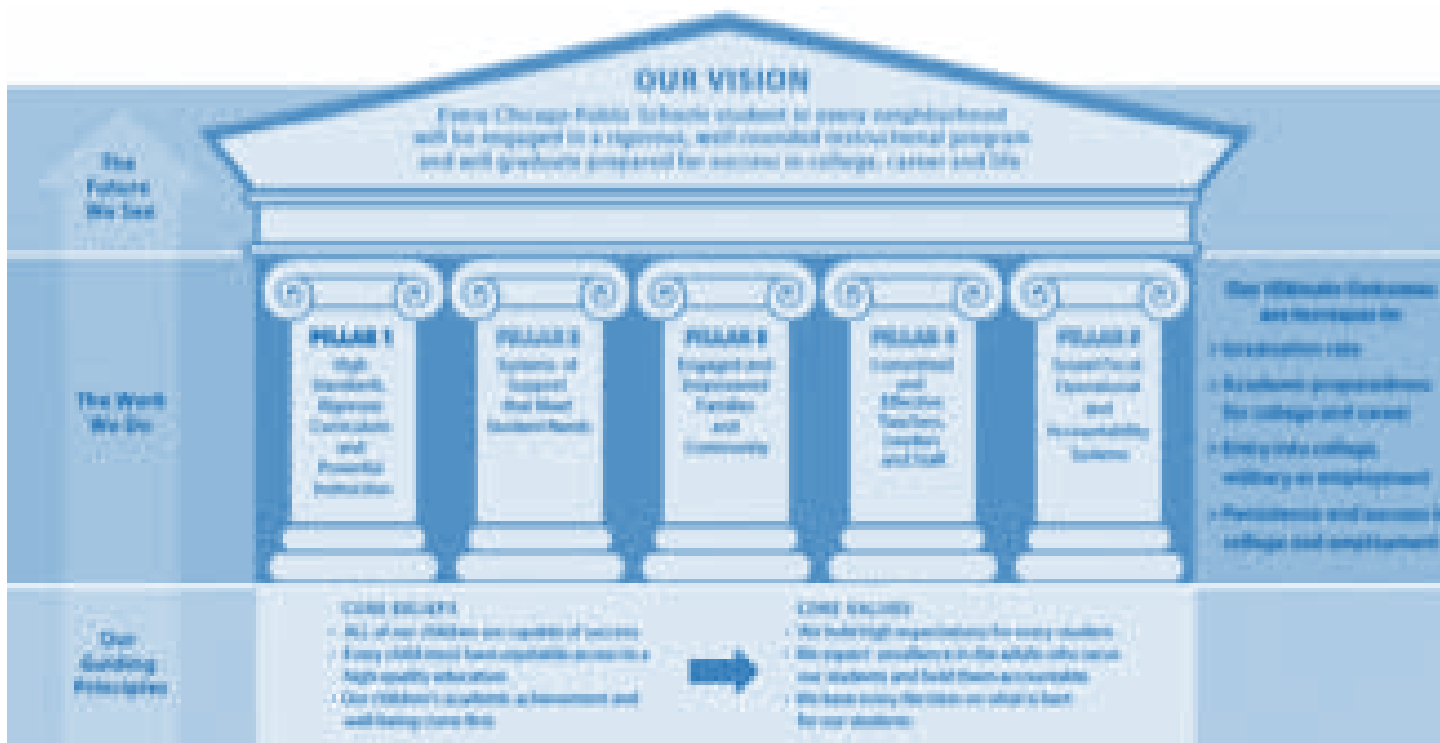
OUR VISION

Every Chicago Public Schools student in every neighborhood will be engaged in a rigorous, well-rounded instructional program and will graduate prepared for success in college, career and life.

The Future We See

The Work We Do

PILLAR 1
High Standards, Rigorous Curriculum and Powerful Instruction

PILLAR 2
Systems of Support that Meet Student Needs

PILLAR 3
Engaged and Empowered Families and Community

PILLAR 4
Committed and Effective Teachers, Leaders and Staff

PILLAR 5
Sound Fiscal, Operational and Accountability Systems

Our Ultimate Outcomes are Increases in:
• Graduation rates
• Academic preparedness for college and career
• Entry into college, military or employment
• Persistence and success in college and employment

Our Guiding Principles

CORE BELIEFS
• ALL of our children are capable of success
• Every child must have equitable access to a high quality education
• Our children's academic achievement and well-being come first

CORE VALUES
• We hold high expectations for every student
• We expect excellence in the adults who serve our students and hold them accountable
• We base every decision on what is best for our students